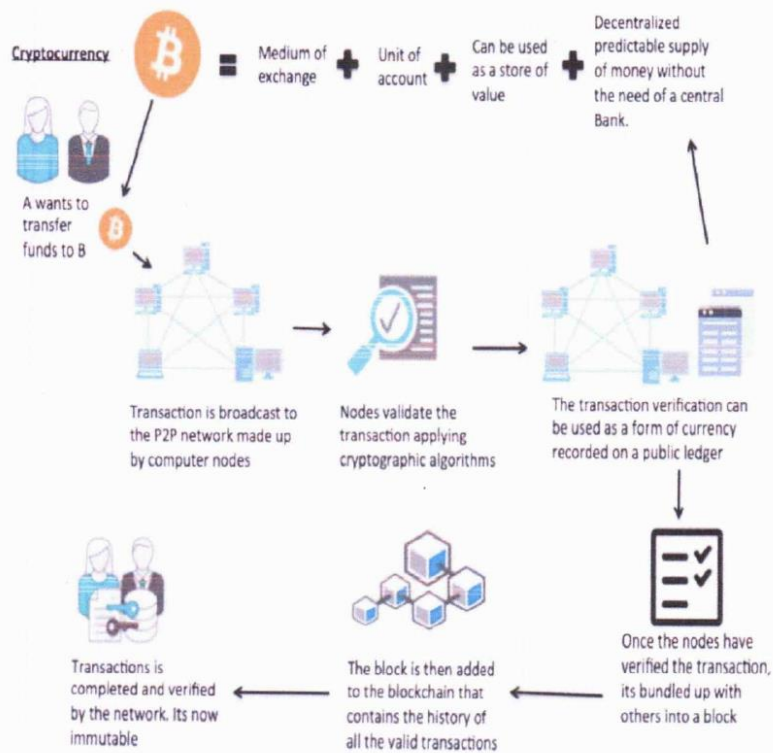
Cryptocurrency

Medium of exchange

Unit of account

Can be used as a store of value

Decentralized predictable supply of money without the need of a central Bank.

A wants to transfer funds to B

Transaction is broadcast to the P2P network made up by computer nodes

Nodes validate the transaction applying cryptographic algorithms

The transaction verification can be used as a form of currency recorded on a public ledger

Once the nodes have verified the transaction, its bundled up with others into a block

The block is then added to the blockchain that contains the history of all the valid transactions

Transactions is completed and verified by the network. Its now immutable